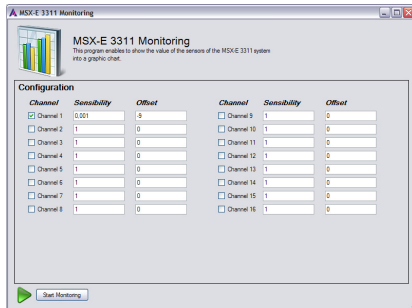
MSX-E 3311 Monitoring

MSX-E 3311 Monitoring
This program enables to show the value of the sensors of the MSX-E 3311 system into a graphic chart.

Configuration

| Channel | Sensibility | Offset | Channel | Sensibility | Offset |
|---|---|---|---|---|---|
| Channel 1 | 0.001 | -9 | Channel 9 | 1 | 0 |
| Channel 2 | 1 | 0 | Channel 10 | 1 | 0 |
| Channel 3 | 1 | 0 | Channel 11 | 1 | 0 |
| Channel 4 | 1 | 0 | Channel 12 | 1 | 0 |
| Channel 5 | 1 | 0 | Channel 13 | 1 | 0 |
| Channel 6 | 1 | 0 | Channel 14 | 1 | 0 |
| Channel 7 | 1 | 0 | Channel 15 | 1 | 0 |
| Channel 8 | 1 | 0 | Channel 16 | 1 | 0 |

Start Monitoring